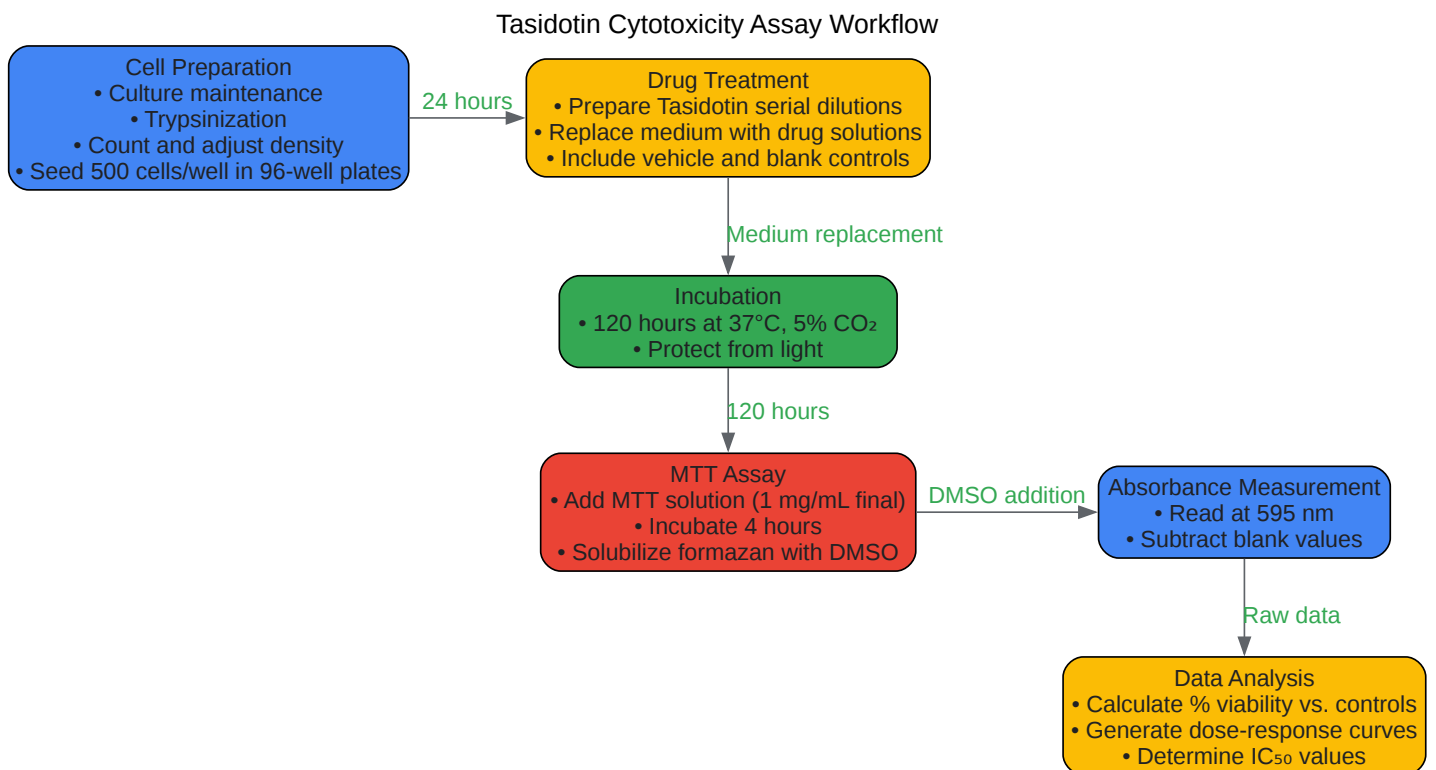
Tasidotin Cytotoxicity Assay Workflow

Cell Preparation
• Culture maintenance
• Trypsinization
• Count and adjust density
• Seed 500 cells/well in 96-well plates

24 hours

Drug Treatment
• Prepare Tasidotin serial dilutions
• Replace medium with drug solutions
• Include vehicle and blank controls

Medium replacement

Incubation
• 120 hours at 37°C, 5% $CO_2$
• Protect from light

120 hours

MTT Assay
• Add MTT solution (1 mg/mL final)
• Incubate 4 hours
• Solubilize formazan with DMSO

DMSO addition

Absorbance Measurement
• Read at 595 nm
• Subtract blank values

Raw data

Data Analysis
• Calculate % viability vs. controls
• Generate dose-response curves
• Determine $IC_{50}$ values